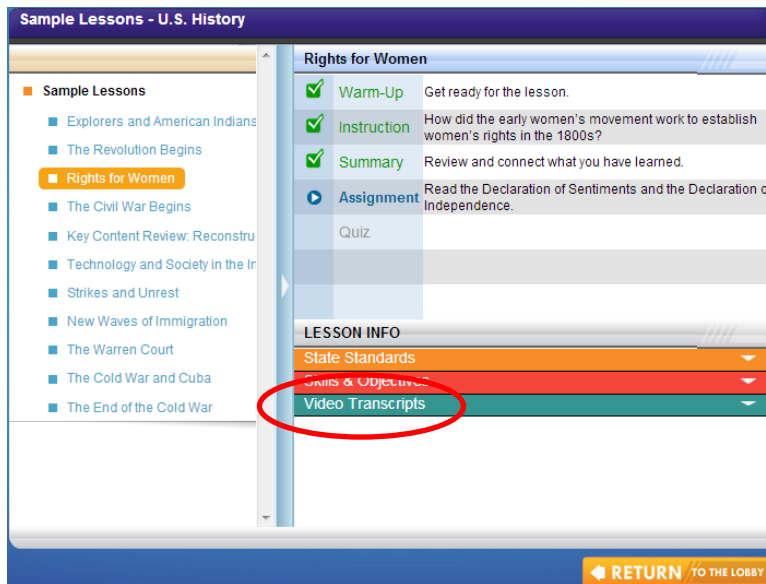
Sample Lessons - U.S. History

Sample Lessons

Explorers and American Indians

The Revolution Begins

Rights for Women

The Civil War Begins

Key Content Review: Reconstru

Technology and Society in the In

Strikes and Unrest

New Waves of Immigration

The Warren Court

The Cold War and Cuba

The End of the Cold War

Rights for Women

| | | |
|---|---|---|
| | Warm-Up | Get ready for the lesson. |
| | Instruction | How did the early women's movement work to establish women's rights in the 1800s? |
| | Summary | Review and connect what you have learned. |
| | Assignment | Read the Declaration of Sentiments and the Declaration o Independence. |
| | Quiz | |

LESSON INFO

State Standards

Skills & Objectives

Video Transcripts

RETURN TO THE LOBBY